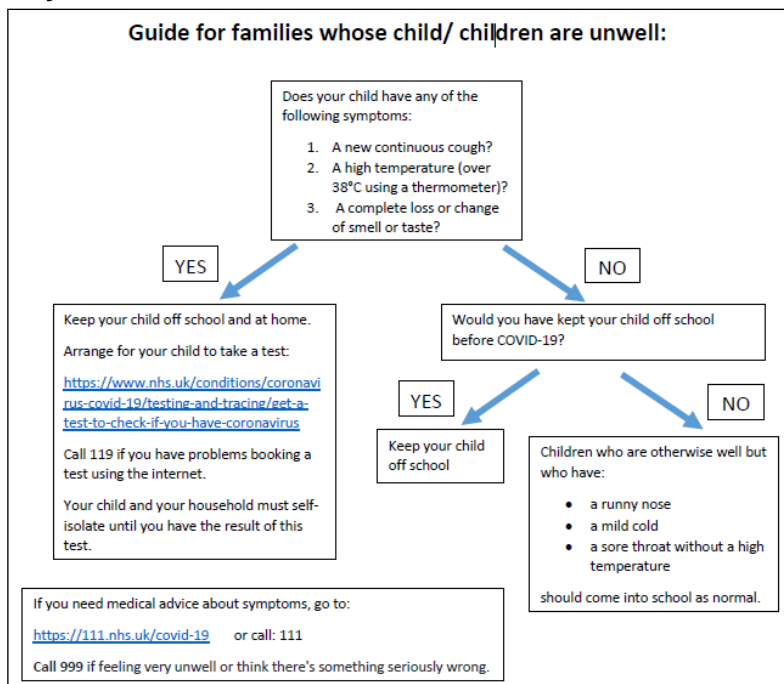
Guide for families whose child/ children are unwell:

Does your child have any of the following symptoms:

1. A new continuous cough?
2. A high temperature (over 38°C using a thermometer)?
3. A complete loss or change of smell or taste?

YES

NO

Keep your child off school and at home.

Arrange for your child to take a test:

https://www.nhs.uk/conditions/coronavirus-covid-19/testing-and-tracing/get-a-test-to-check-if-you-have-coronavirus

Call 119 if you have problems booking a test using the internet.

Your child and your household must self-isolate until you have the result of this test.

Would you have kept your child off school before COVID-19?

YES

NO

Keep your child off school

Children who are otherwise well but who have:

- a runny nose
- a mild cold
- a sore throat without a high temperature

should come into school as normal.

If you need medical advice about symptoms, go to:

https://111.nhs.uk/covid-19 or call: 111

Call 999 if feeling very unwell or think there's something seriously wrong.